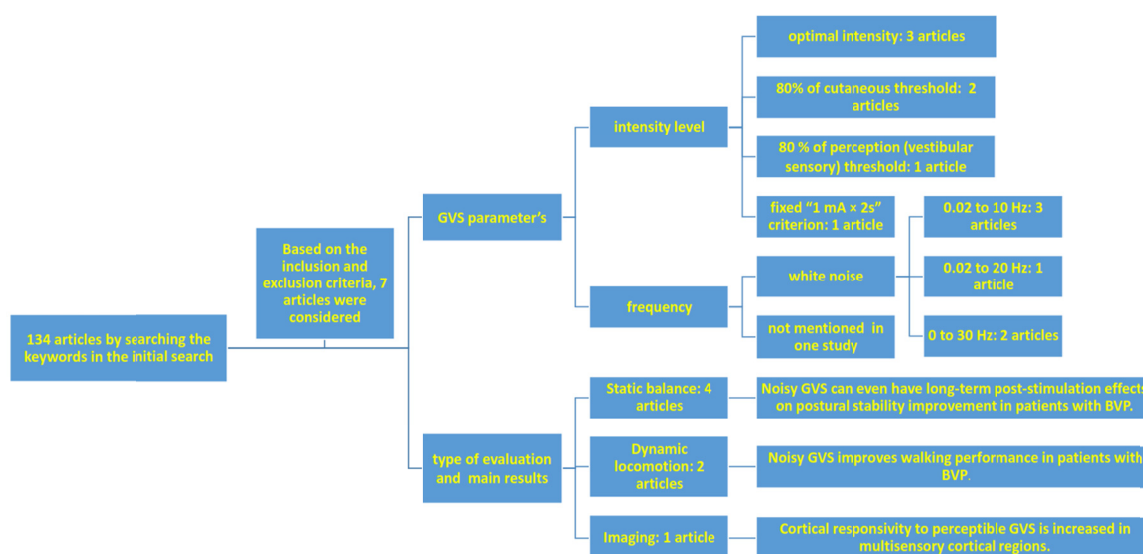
134 articles by searching the keywords in the initial search

Based on the inclusion and exclusion criteria, 7 articles were considered

GVS parameter's

intensity level

optimal intensity: 3 articles

80% of cutaneous threshold: 2 articles

80 % of perception (vestibular sensory) threshold: 1 article

fixed "1 mA × 2s" criterion: 1 article

frequency

white noise

0.02 to 10 Hz: 3 articles

0.02 to 20 Hz: 1 article

0 to 30 Hz: 2 articles

not mentioned in one study

type of evaluation and main results

Static balance: 4 articles

Noisy GVS can even have long-term post-stimulation effects on postural stability improvement in patients with BVP.

Dynamic locomotion: 2 articles

Noisy GVS improves walking performance in patients with BVP.

Imaging: 1 article

Cortical responsivity to perceptible GVS is increased in multisensory cortical regions.